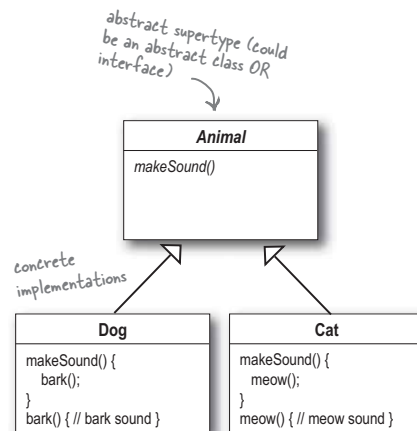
abstract supertype (could be an abstract class OR interface)

Animal

makeSound()

concrete implementations

Dog

makeSound() {
bark();
}
bark() { // bark sound }

Cat

makeSound() {
meow();
}
meow() { // meow sound }